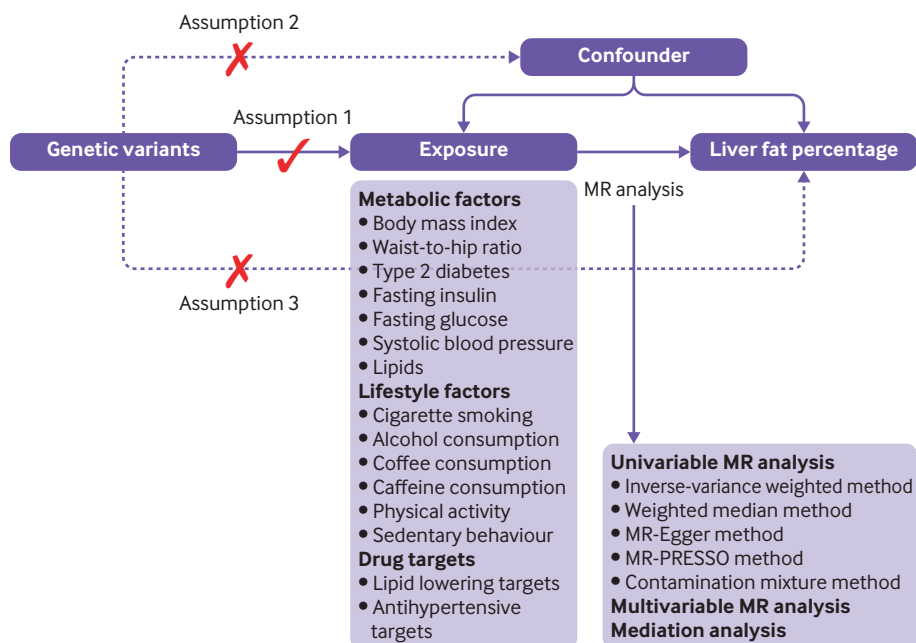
Assumption 2

Confounder

Assumption 1

Genetic variants

Exposure

Liver fat percentage

MR analysis

Assumption 3

Metabolic factors
• Body mass index
• Waist-to-hip ratio
• Type 2 diabetes
• Fasting insulin
• Fasting glucose
• Systolic blood pressure
• Lipids
Lifestyle factors
• Cigarette smoking
• Alcohol consumption
• Coffee consumption
• Caffeine consumption
• Physical activity
• Sedentary behaviour
Drug targets
• Lipid lowering targets
• Antihypertensive targets

Univariable MR analysis
• Inverse-variance weighted method
• Weighted median method
• MR-Egger method
• MR-PRESSO method
• Contamination mixture method
Multivariable MR analysis
Mediation analysis